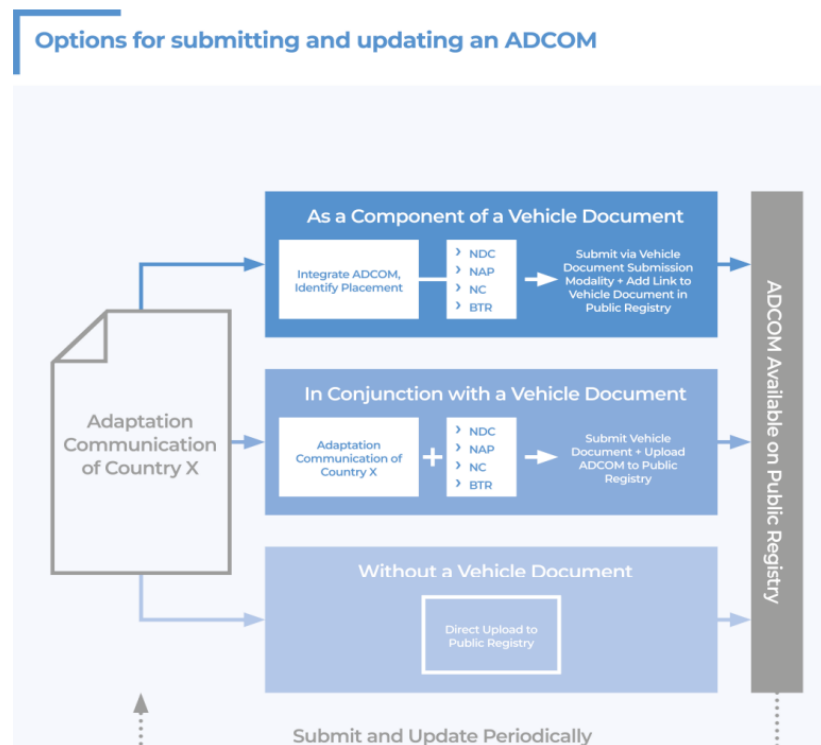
Options for submitting and updating an ADCOM

Adaptation Communication of Country X

As a Component of a Vehicle Document

Integrate ADCOM, Identify Placement

› NDC
› NAP
› NC
› BTR

Submit via Vehicle Document Submission Modality + Add Link to Vehicle Document in Public Registry

In Conjunction with a Vehicle Document

Adaptation Communication of Country X

+

› NDC
› NAP
› NC
› BTR

Submit Vehicle Document + Upload ADCOM to Public Registry

Without a Vehicle Document

Direct Upload to Public Registry

ADCOM Available on Public Registry

Submit and Update Periodically